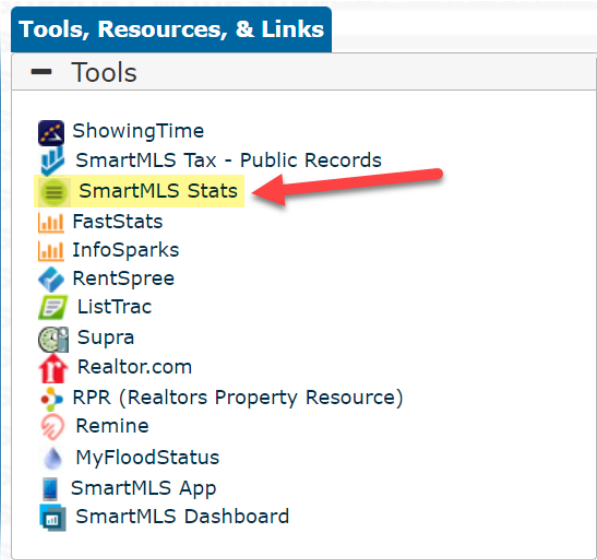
Tools, Resources, & Links

− Tools

ShowingTime
SmartMLS Tax - Public Records
SmartMLS Stats
FastStats
InfoSparks
RentSpree
ListTrac
Supra
Realtor.com
RPR (Realtors Property Resource)
Remine
MyFloodStatus
SmartMLS App
SmartMLS Dashboard